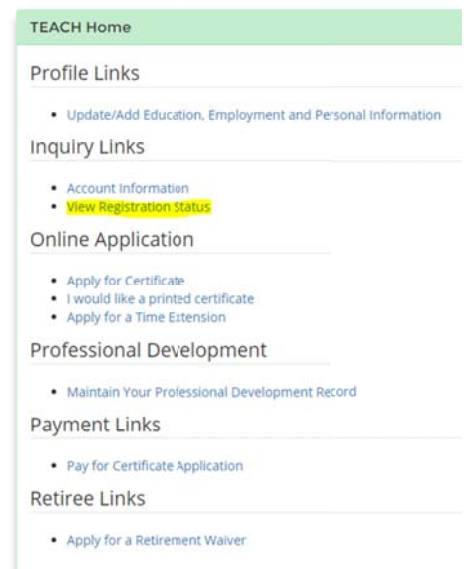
TEACH Home

Profile Links

- Update/Add Education, Employment and Personal Information

Inquiry Links

- Account Information
- View Registration Status

Online Application

- Apply for Certificate
- I would like a printed certificate
- Apply for a Time Extension

Professional Development

- Maintain Your Professional Development Record

Payment Links

- Pay for Certificate Application

Retiree Links

- Apply for a Retirement Waiver